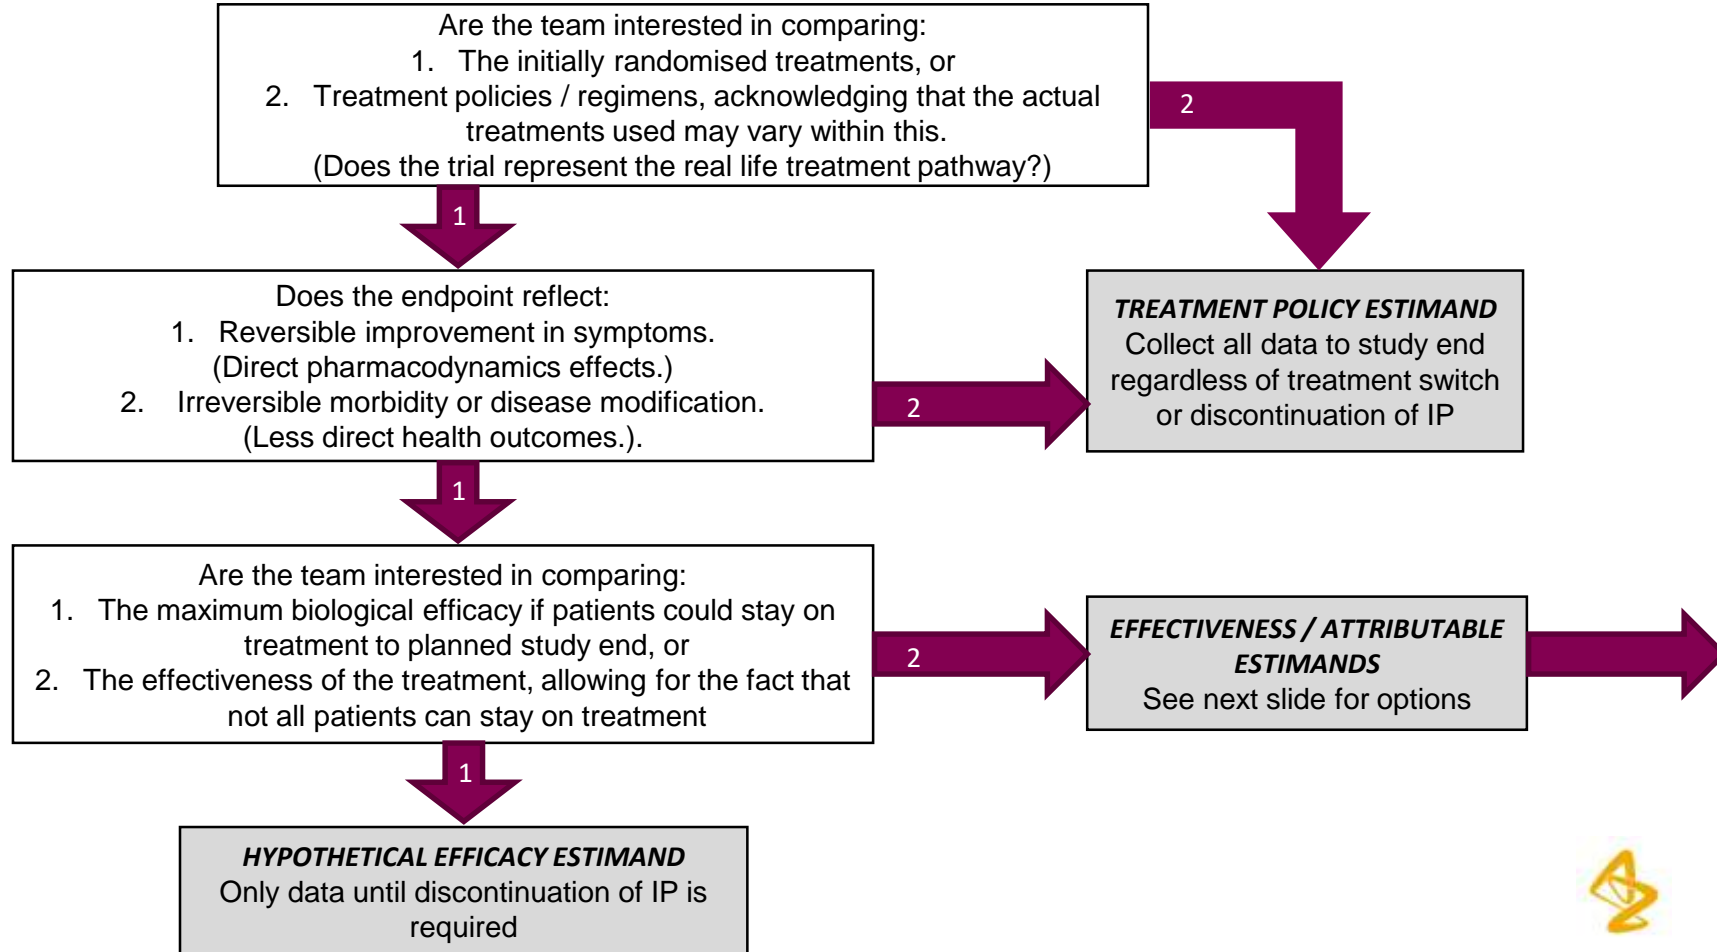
Are the team interested in comparing:
1. The initially randomised treatments, or
2. Treatment policies / regimens, acknowledging that the actual treatments used may vary within this.
(Does the trial represent the real life treatment pathway?)

2

1

Does the endpoint reflect:
1. Reversible improvement in symptoms. (Direct pharmacodynamics effects.)
2. Irreversible morbidity or disease modification. (Less direct health outcomes.).

2

*TREATMENT POLICY ESTIMAND*
Collect all data to study end regardless of treatment switch or discontinuation of IP

1

Are the team interested in comparing:
1. The maximum biological efficacy if patients could stay on treatment to planned study end, or
2. The effectiveness of the treatment, allowing for the fact that not all patients can stay on treatment

2

*EFFECTIVENESS / ATTRIBUTABLE ESTIMANDS*
See next slide for options

1

*HYPOTHETICAL EFFICACY ESTIMAND*
Only data until discontinuation of IP is required